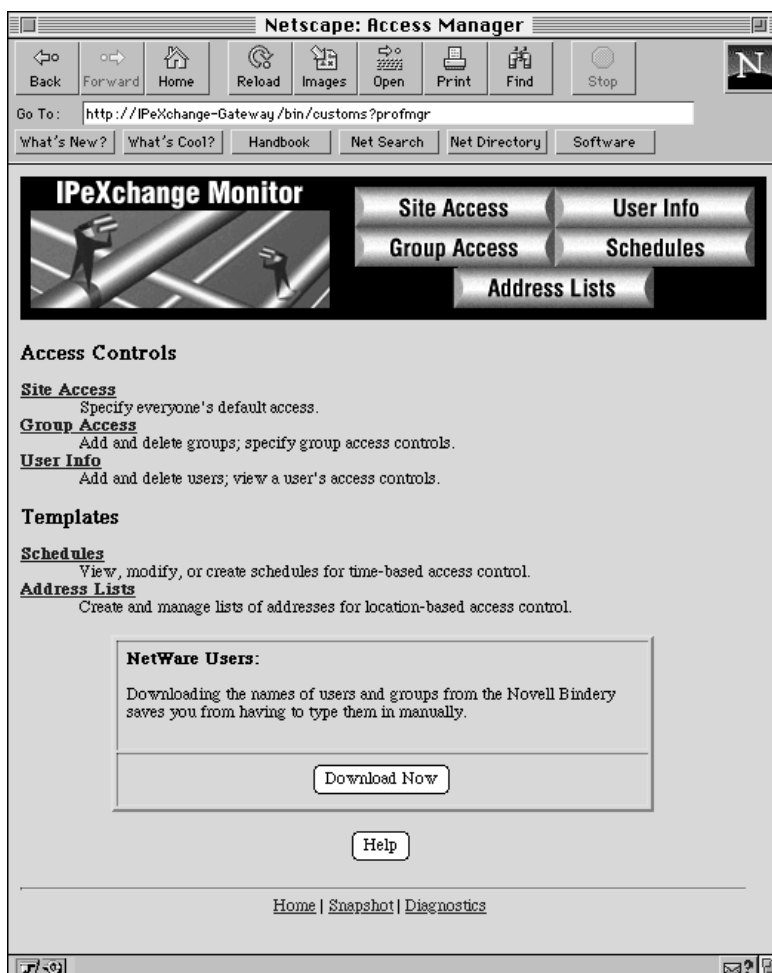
Netscape: Access Manager

Back | Forward | Home | Reload | Images | Open | Print | Find | Stop

N

Go To: http://IPeXchange-Gateway/bin/customs?profmgr

What's New? | What's Cool? | Handbook | Net Search | Net Directory | Software

IPeXchange Monitor

Site Access | User Info | Group Access | Schedules | Address Lists

Access Controls

Site Access
Specify everyone's default access.
Group Access
Add and delete groups; specify group access controls.
User Info
Add and delete users; view a user's access controls.

Templates

Schedules
View, modify, or create schedules for time-based access control.
Address Lists
Create and manage lists of addresses for location-based access control.

NetWare Users:

Downloading the names of users and groups from the Novell Bindery saves you from having to type them in manually.

Download Now

Help

Home | Snapshot | Diagnostics